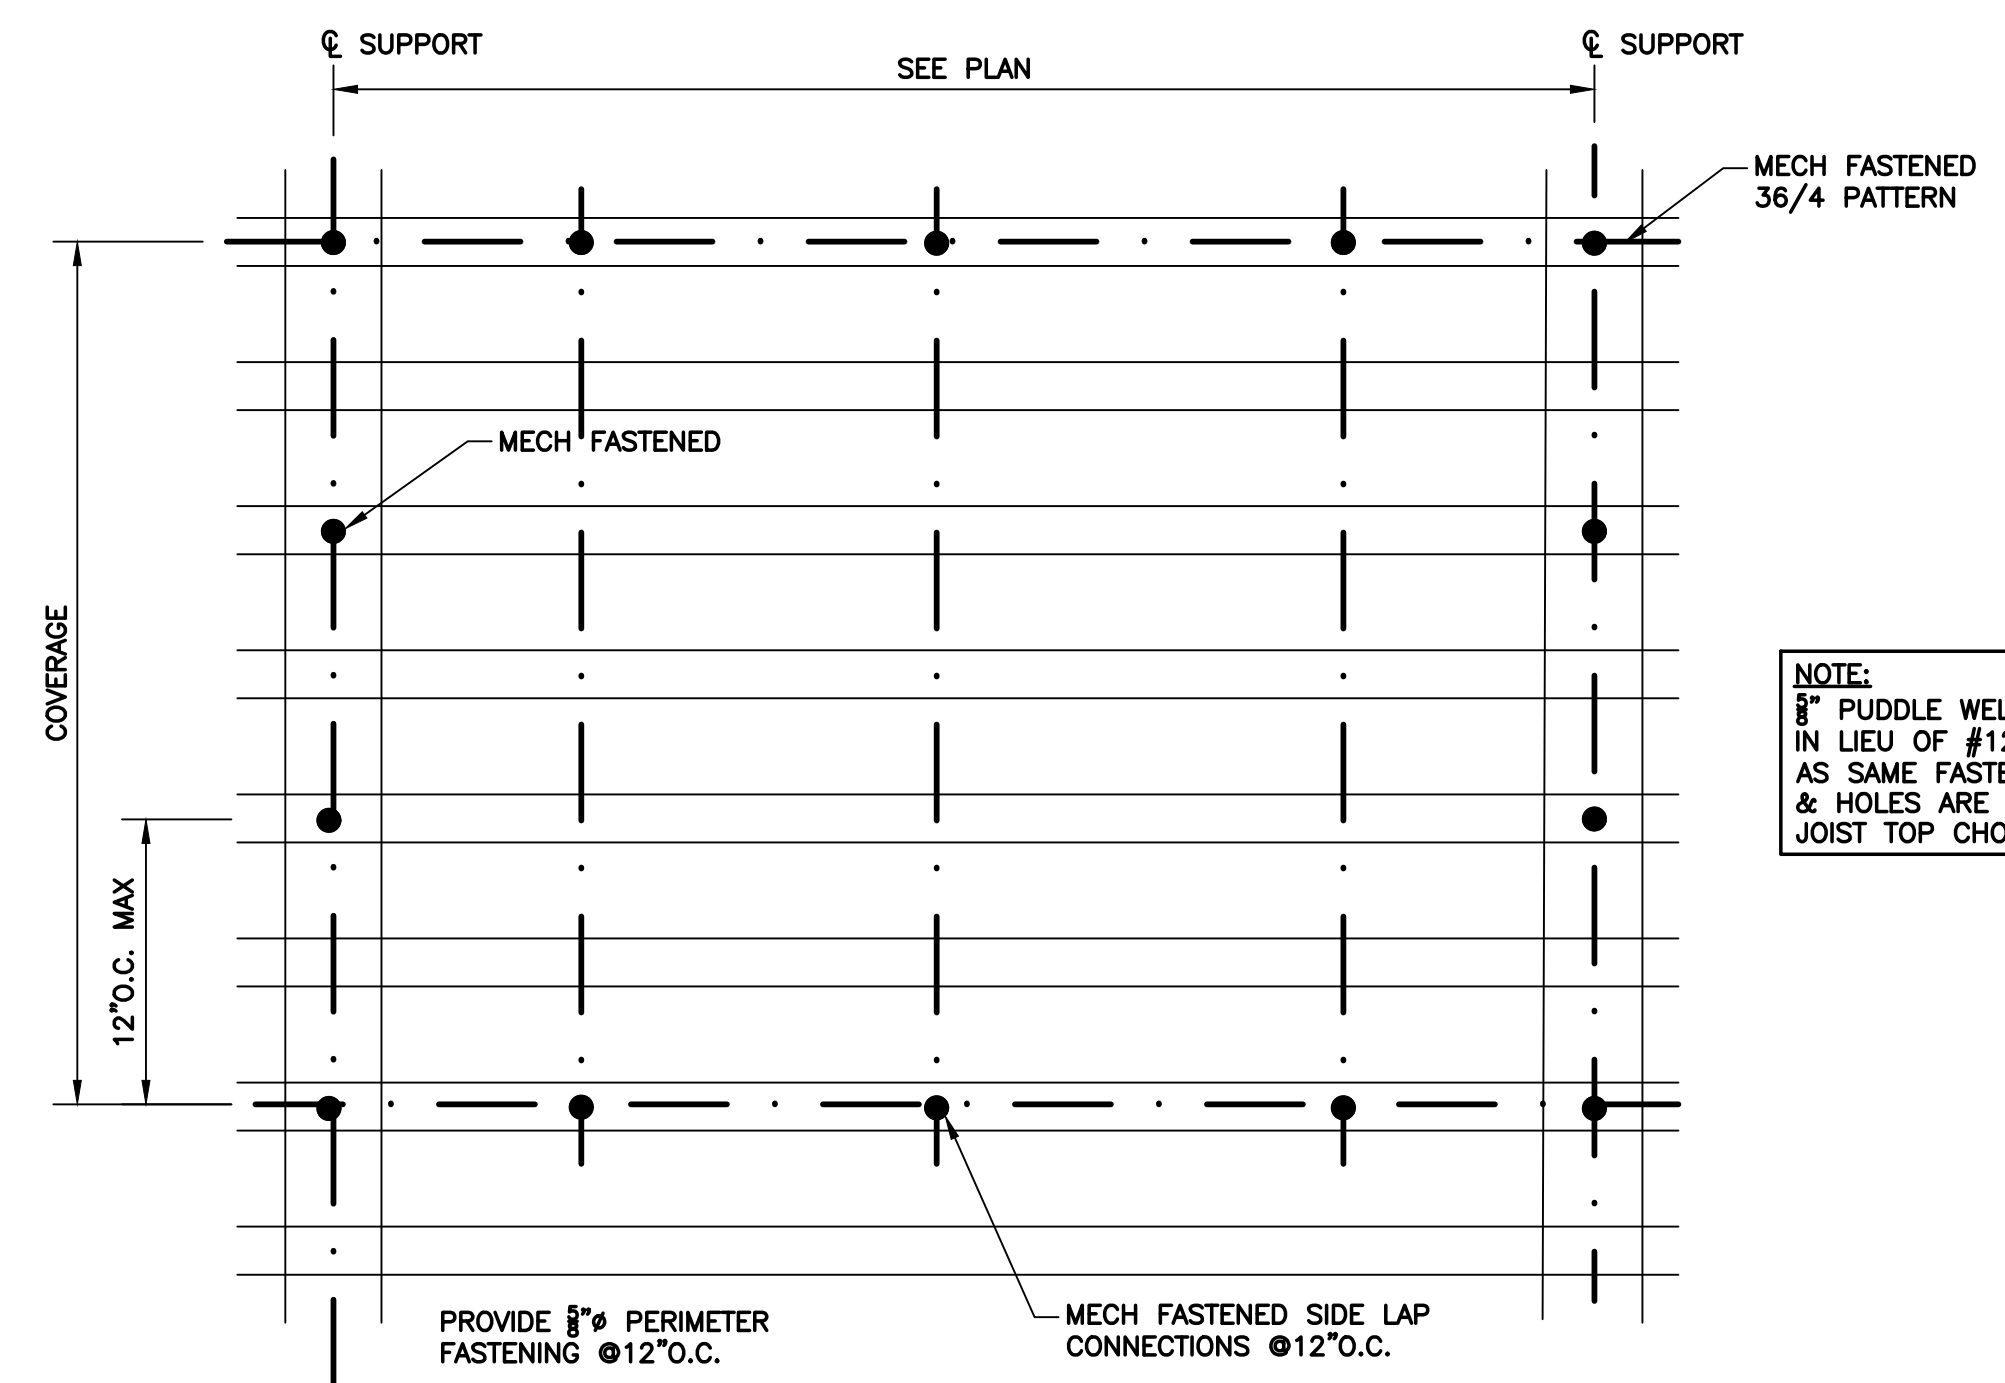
℄ SUPPORT

℄ SUPPORT

SEE PLAN

MECH FASTENED 36/4 PATTERN

MECH FASTENED

COVERAGE

12"O.C. MAX

NOTE:
$\frac{5}{8}$" PUDDLE WEL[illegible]
IN LIEU OF #1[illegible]
AS SAME FASTE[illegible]
& HOLES ARE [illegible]
JOIST TOP CHO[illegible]

PROVIDE $\frac{5}{8}$"ø PERIMETER FASTENING @12"O.C.

MECH FASTENED SIDE LAP CONNECTIONS @12"O.C.